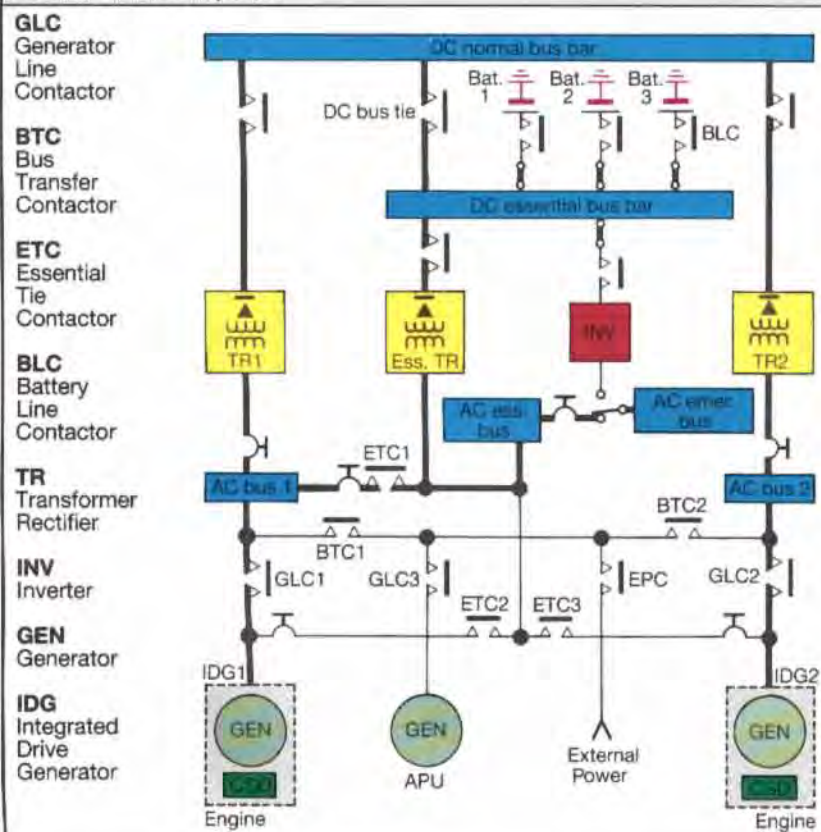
GLC
Generator
Line
Contactor

BTC
Bus
Transfer
Contactor

ETC
Essential
Tie
Contactor

BLC
Battery
Line
Contactor

TR
Transformer
Rectifier

INV
Inverter

GEN
Generator

IDG
Integrated
Drive
Generator

DC normal bus bar

DC bus tie

Bat. 1

Bat. 2

Bat. 3

BLC

DC essential bus bar

TR1

Ess. TR

INV

TR2

AC ess. bus

AC emer. bus

ETC1

AC bus 1

AC bus 2

BTC2

BTC1

GLC1

GLC3

EPC

GLC2

ETC2

ETC3

IDG1

IDG2

GEN

CSD

GEN

APU

External Power

GEN

CSD

Engine

Engine